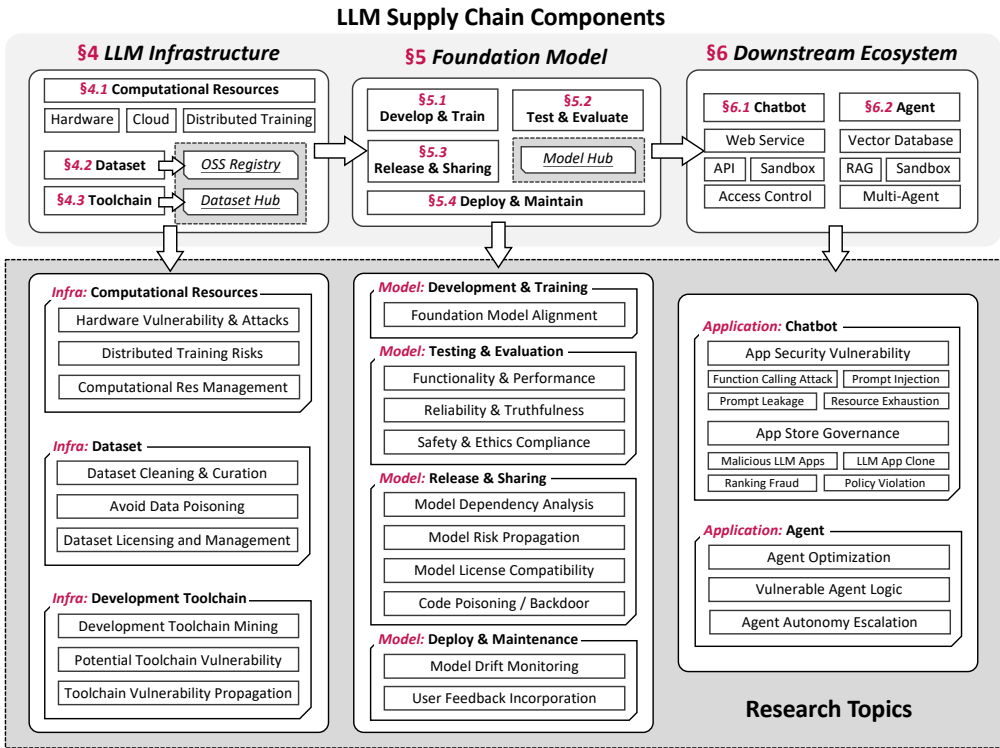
LLM Supply Chain Components

§4 LLM Infrastructure

§4.1 Computational Resources

Hardware | Cloud | Distributed Training

§4.2 Dataset

OSS Registry

§4.3 Toolchain

Dataset Hub

§5 Foundation Model

§5.1 Develop & Train

§5.2 Test & Evaluate

§5.3 Release & Sharing

Model Hub

§5.4 Deploy & Maintain

§6 Downstream Ecosystem

§6.1 Chatbot

§6.2 Agent

Web Service

Vector Database

API | Sandbox

RAG | Sandbox

Access Control

Multi-Agent

Infra: Computational Resources

Hardware Vulnerability & Attacks

Distributed Training Risks

Computational Res Management

Infra: Dataset

Dataset Cleaning & Curation

Avoid Data Poisoning

Dataset Licensing and Management

Infra: Development Toolchain

Development Toolchain Mining

Potential Toolchain Vulnerability

Toolchain Vulnerability Propagation

Model: Development & Training

Foundation Model Alignment

Model: Testing & Evaluation

Functionality & Performance

Reliability & Truthfulness

Safety & Ethics Compliance

Model: Release & Sharing

Model Dependency Analysis

Model Risk Propagation

Model License Compatibility

Code Poisoning / Backdoor

Model: Deploy & Maintenance

Model Drift Monitoring

User Feedback Incorporation

Application: Chatbot

App Security Vulnerability

Function Calling Attack | Prompt Injection

Prompt Leakage | Resource Exhaustion

App Store Governance

Malicious LLM Apps | LLM App Clone

Ranking Fraud | Policy Violation

Application: Agent

Agent Optimization

Vulnerable Agent Logic

Agent Autonomy Escalation

Research Topics